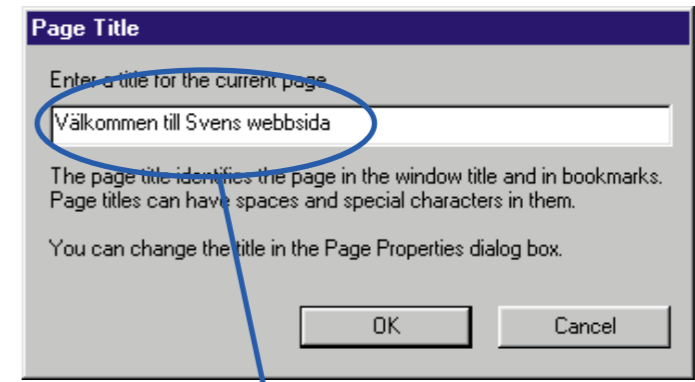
Page Title

Enter a title for the current page

Välkommen till Svens webbsida

The page title identifies the page in the window title and in bookmarks. Page titles can have spaces and special characters in them.

You can change the title in the Page Properties dialog box.

OK

Cancel